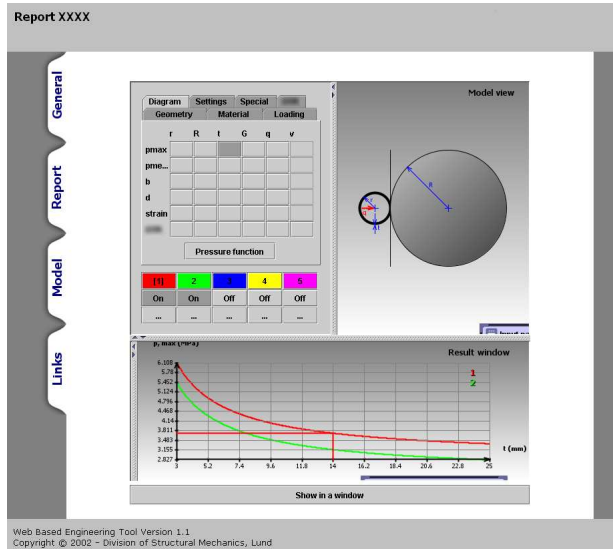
Report XXXX

General

Report

Model

Links

Diagram Settings Special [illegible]
Geometry Material Loading

| | r | R | t | G | q | v |
|---|---|---|---|---|---|---|
| pmax | | | | | | |
| pme... | | | | | | |
| b | | | | | | |
| d | | | | | | |
| strain | | | | | | |
| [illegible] | | | | | | |

Pressure function

| [1] | 2 | 3 | 4 | 5 |
|---|---|---|---|---|
| On | On | Off | Off | Off |
| ... | ... | ... | ... | ... |

Model view

R

Input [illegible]

p, max (MPa)

Result window

6.108
5.78
5.452
5.124
4.796
4.468
4.14
3.811
3.483
3.155
2.827

1
2

t (mm)

3 5.2 7.4 9.6 11.8 14 16.2 18.4 20.6 22.8 25

Show in a window

Web Based Engineering Tool Version 1.1
Copyright © 2002 - Division of Structural Mechanics, Lund